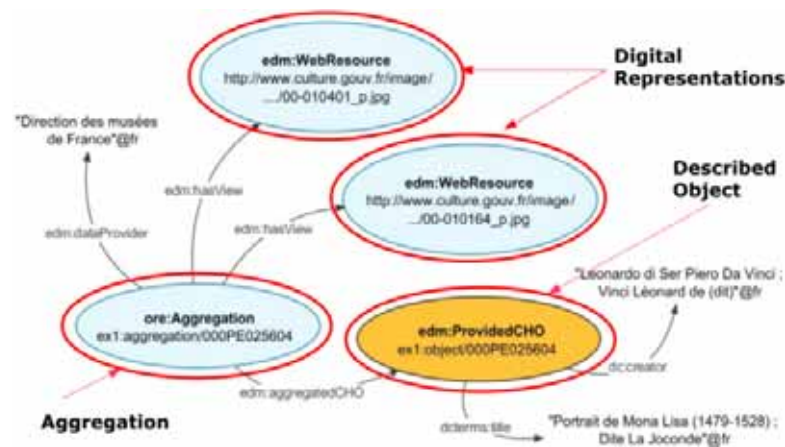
edm:WebResource
http://www.culture.gouv.fr/image/
.../00-010401_p.jpg

Digital Representations

"Direction des musées de France"@fr

edm:hasView

edm:WebResource
http://www.culture.gouv.fr/image/
.../00-010164_p.jpg

Described Object

edm:dataProvider

edm:hasView

"Leonardo di Ser Piero Da Vinci ; Vinci Léonard de (dit)"@fr

ore:Aggregation
ex1:aggregation/000PE025604

edm:ProvidedCHO
ex1:object/000PE025604

dc:creator

edm:aggregatedCHO

Aggregation

dcterms:title

"Portrait de Mona Lisa (1479-1528) ; Dite La Joconde"@fr